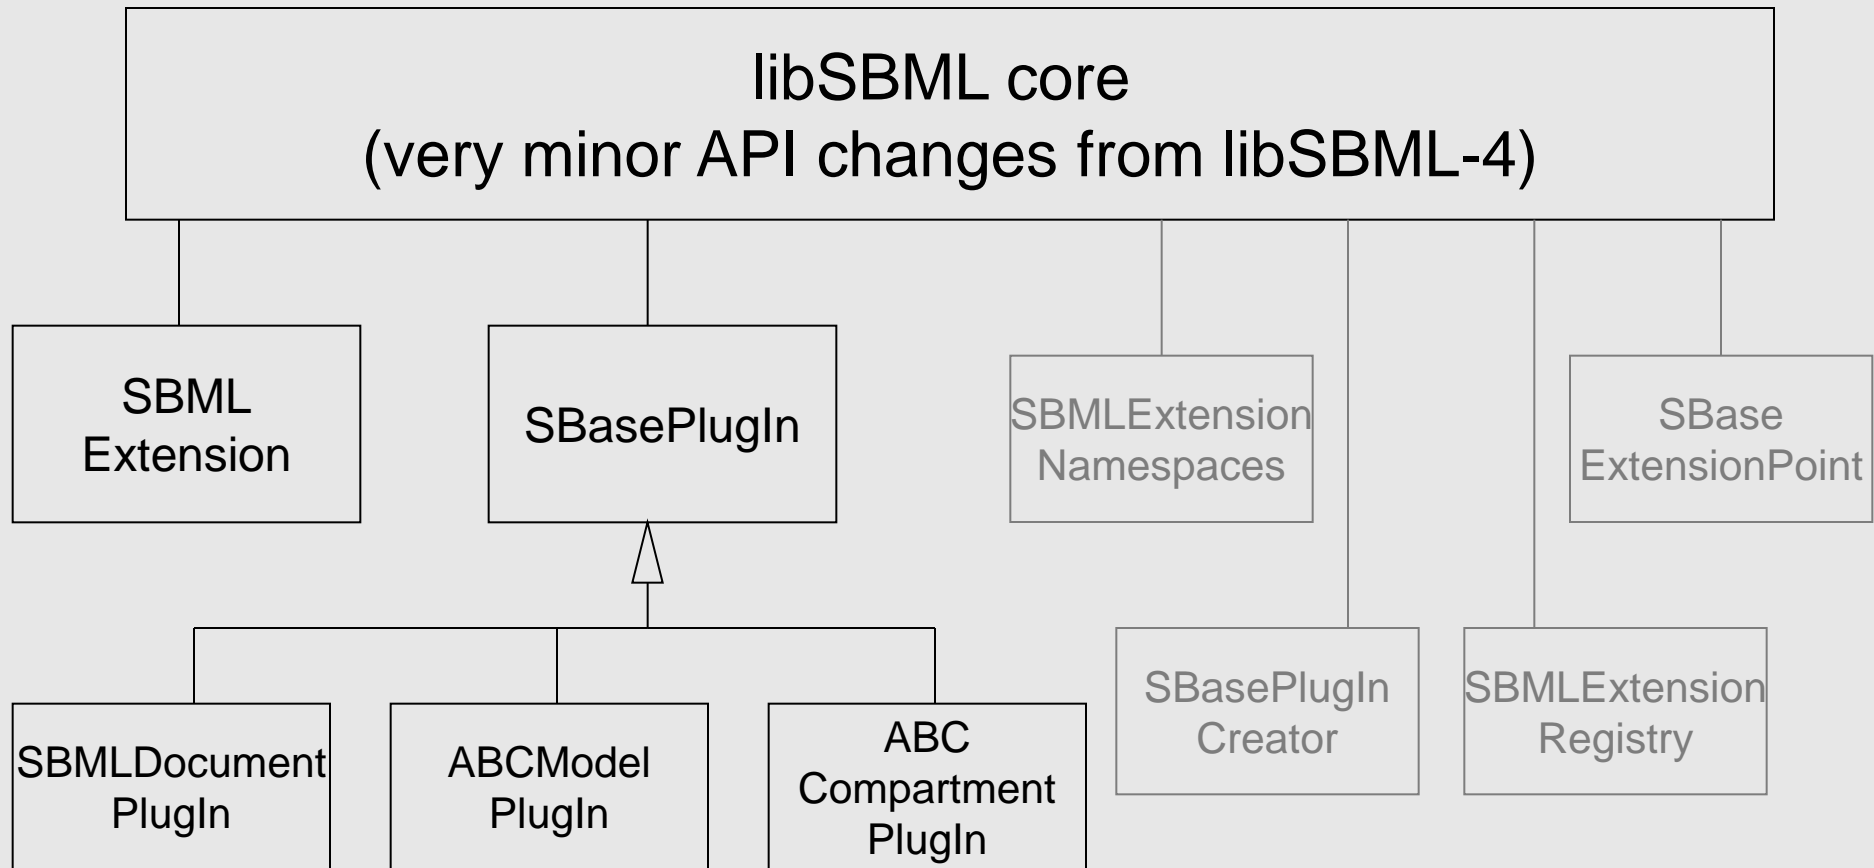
libSBML core
(very minor API changes from libSBML-4)

SBML Extension

SBasePlugIn

SBMLExtension Namespaces

SBase ExtensionPoint

SBasePlugIn Creator

SBMLExtension Registry

SBMLDocument PlugIn

ABCModel PlugIn

ABC Compartment PlugIn